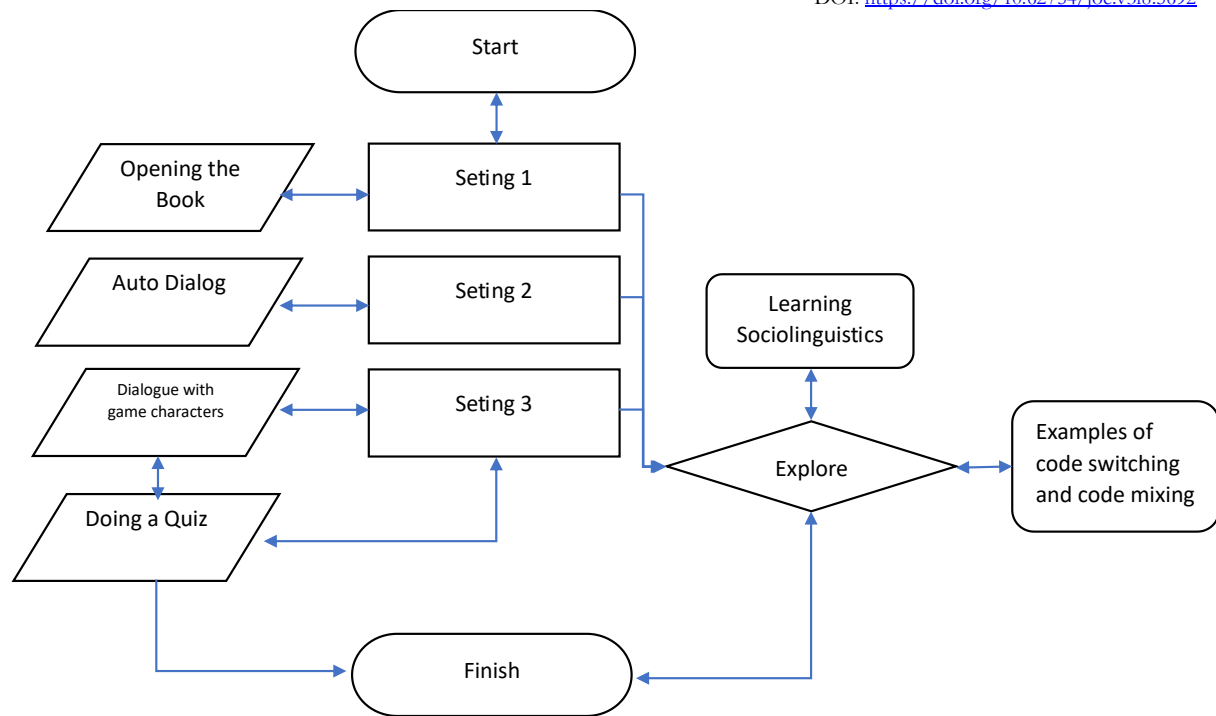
DOI: https://doi.org/10.62754/joe.v3i8.5692

Start

Opening the Book

Seting 1

Auto Dialog

Seting 2

Learning Sociolinguistics

Dialogue with game characters

Seting 3

Explore

Examples of code switching and code mixing

Doing a Quiz

Finish